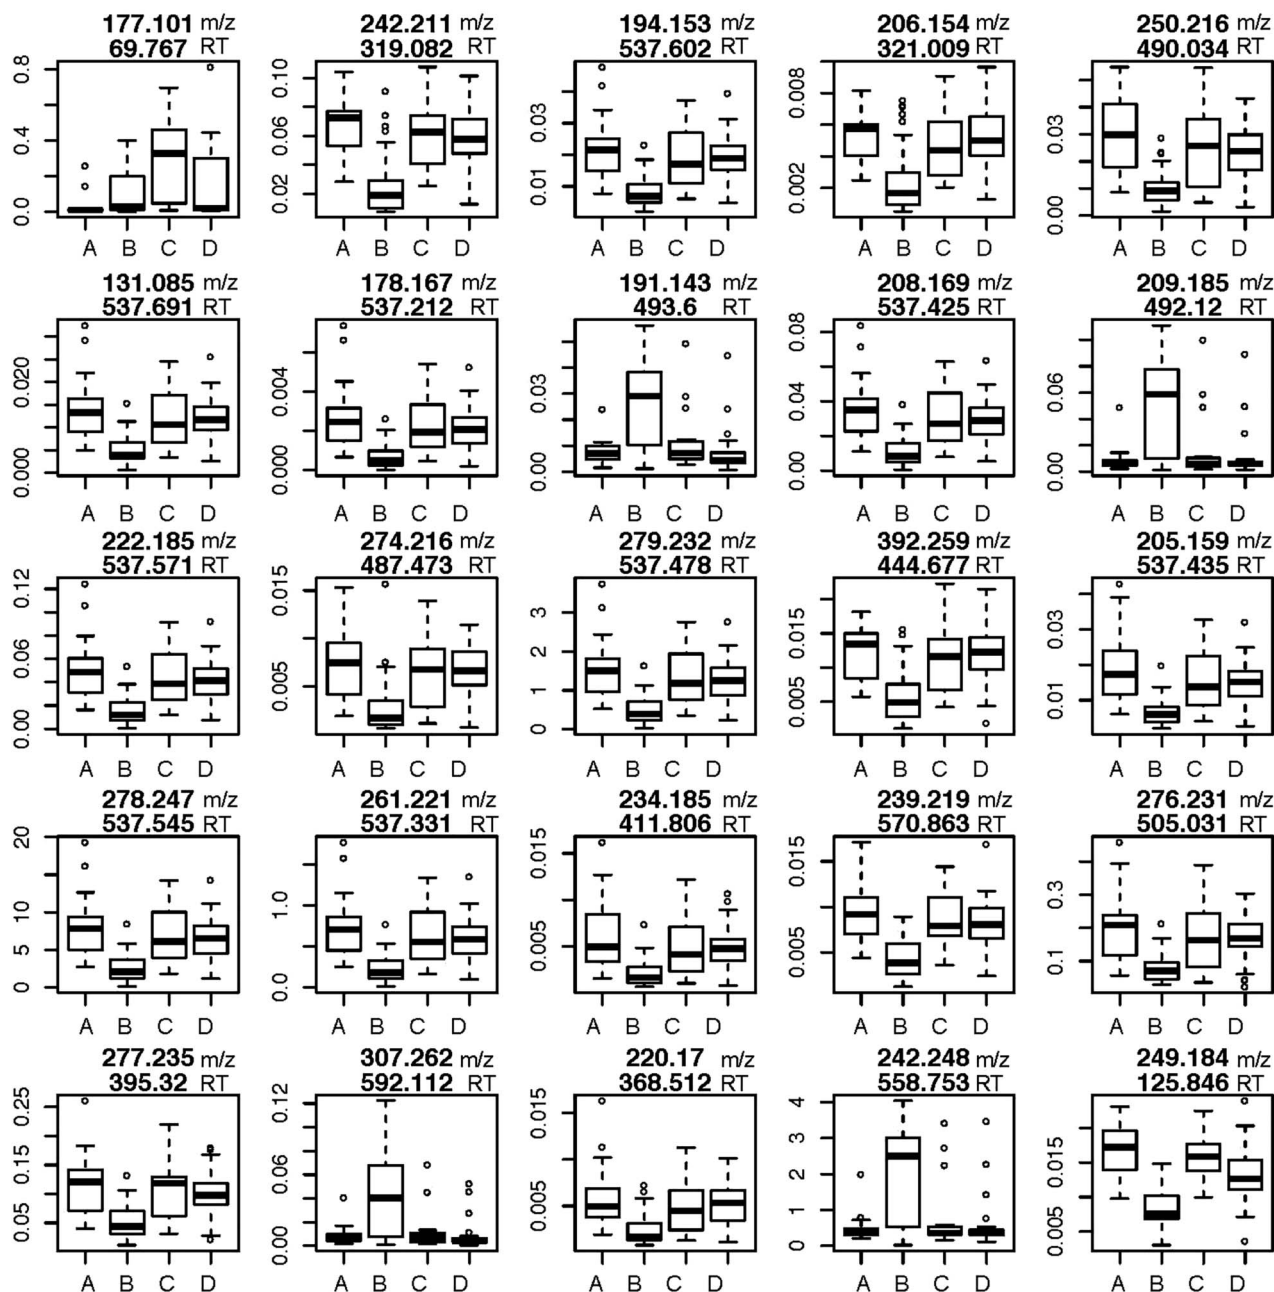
177.101 m/z
69.767 RT
0.8
0.4
0.0
A B C D

242.211 m/z
319.082 RT
0.10
0.06
0.02
A B C D

194.153 m/z
537.602 RT
0.03
0.01
A B C D

206.154 m/z
321.009 RT
0.008
0.002
A B C D

250.216 m/z
490.034 RT
0.03
0.00
A B C D

131.085 m/z
537.691 RT
0.020
0.000
A B C D

178.167 m/z
537.212 RT
0.004
0.000
A B C D

191.143 m/z
493.6 RT
0.03
0.00
A B C D

208.169 m/z
537.425 RT
0.08
0.04
0.00
A B C D

209.185 m/z
492.12 RT
0.06
0.00
A B C D

222.185 m/z
537.571 RT
0.12
0.06
0.00
A B C D

274.216 m/z
487.473 RT
0.015
0.005
A B C D

279.232 m/z
537.478 RT
3
2
1
0
A B C D

392.259 m/z
444.677 RT
0.015
0.005
A B C D

205.159 m/z
537.435 RT
0.03
0.01
A B C D

278.247 m/z
537.545 RT
20
10
5
0
A B C D

261.221 m/z
537.331 RT
1.0
0.0
A B C D

234.185 m/z
411.806 RT
0.015
0.005
A B C D

239.219 m/z
570.863 RT
0.015
0.005
A B C D

276.231 m/z
505.031 RT
0.3
0.1
A B C D

277.235 m/z
395.32 RT
0.25
0.15
0.05
A B C D

307.262 m/z
592.112 RT
0.12
0.06
0.00
A B C D

220.17 m/z
368.512 RT
0.015
0.005
A B C D

242.248 m/z
558.753 RT
4
3
2
1
0
A B C D

249.184 m/z
125.846 RT
0.015
0.005
A B C D